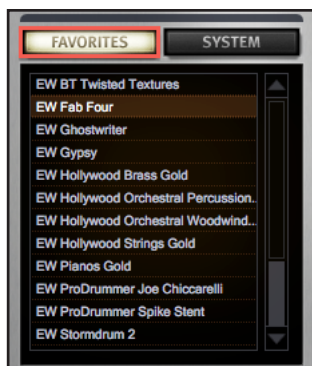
FAVORITES
SYSTEM

EW BT Twisted Textures
EW Fab Four
EW Ghostwriter
EW Gypsy
EW Hollywood Brass Gold
EW Hollywood Orchestral Percussion..
EW Hollywood Orchestral Woodwind..
EW Hollywood Strings Gold
EW Pianos Gold
EW ProDrummer Joe Chiccarelli
EW ProDrummer Spike Stent
EW Stormdrum 2